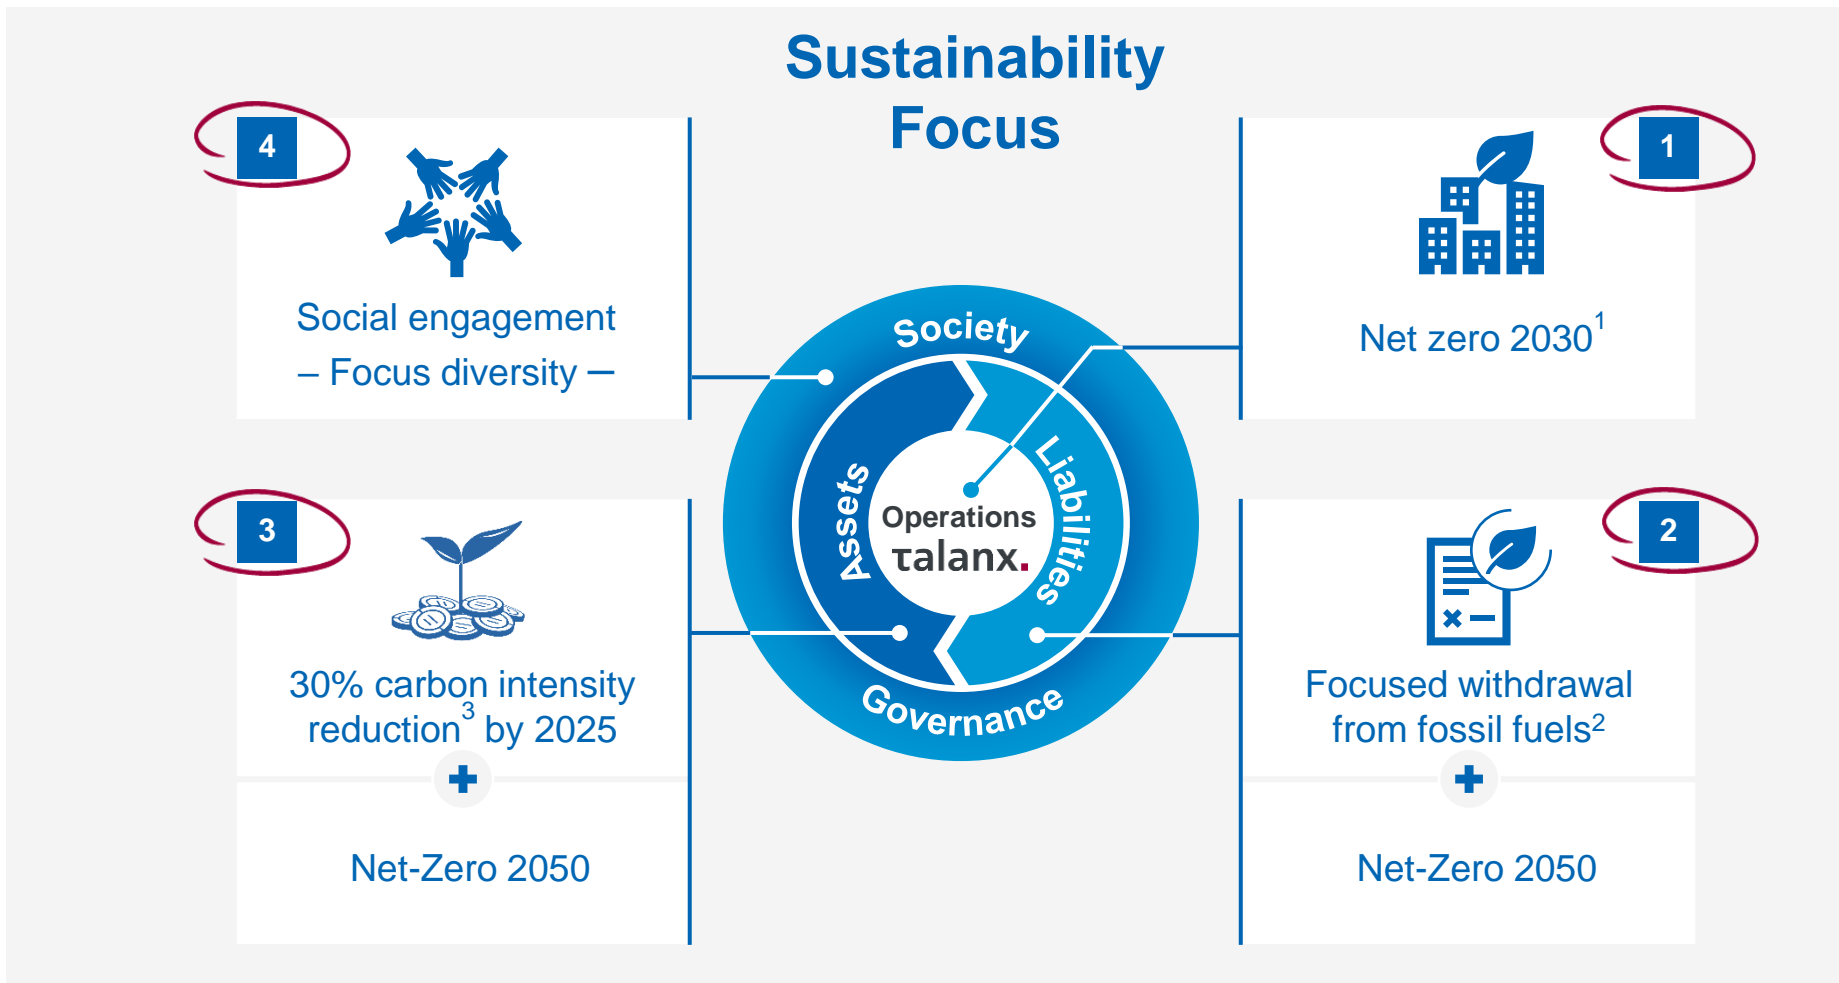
Sustainability Focus

4

Social engagement
– Focus diversity –

1

Net zero 2030$^1$

Society

Assets

Liabilities

Operations
talanx.

Governance

3

30% carbon intensity reduction$^3$ by 2025

Net-Zero 2050

2

Focused withdrawal from fossil fuels$^2$

Net-Zero 2050